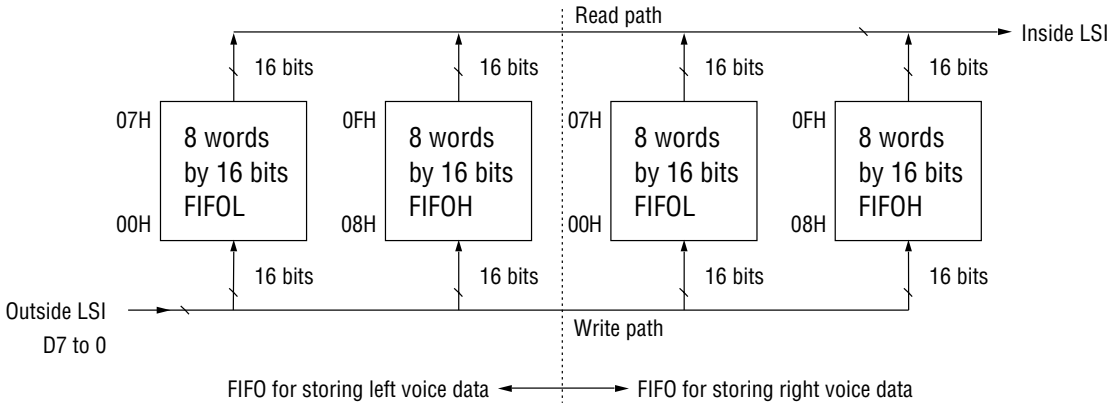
Read path

Inside LSI

16 bits

16 bits

16 bits

16 bits

07H

8 words by 16 bits FIFOL

00H

0FH

8 words by 16 bits FIFOH

08H

07H

8 words by 16 bits FIFOL

00H

0FH

8 words by 16 bits FIFOH

08H

16 bits

16 bits

16 bits

16 bits

Outside LSI

D7 to 0

Write path

FIFO for storing left voice data

FIFO for storing right voice data